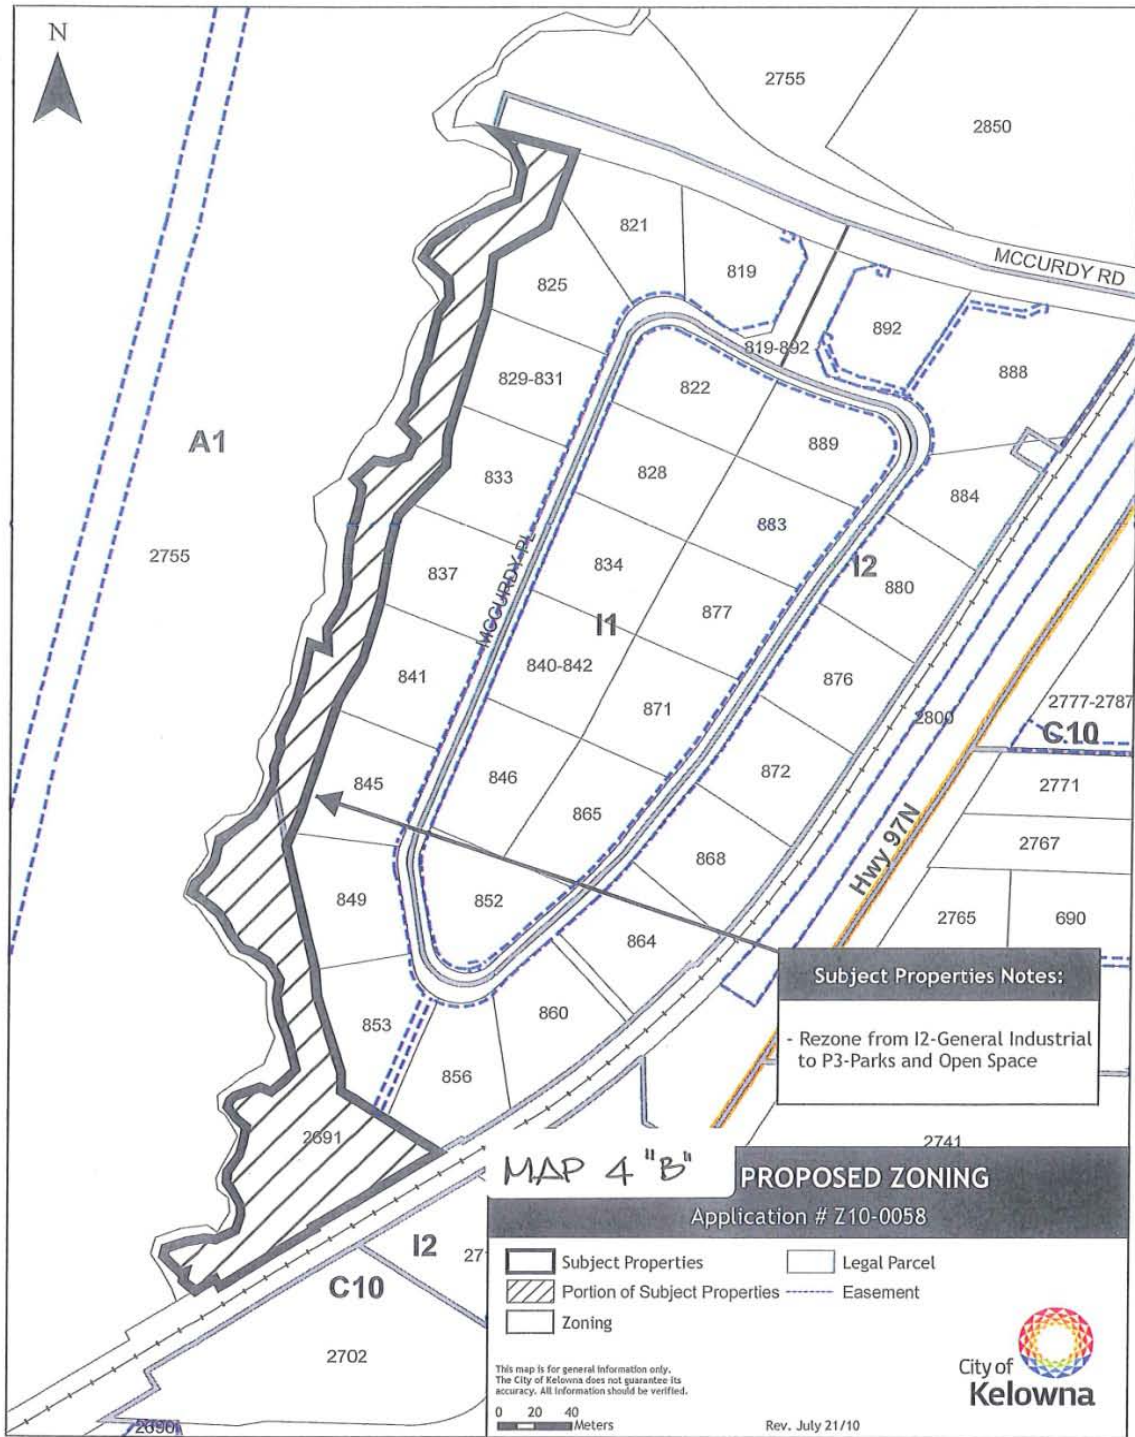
N

2755

2850

821

819

MCCURDY RD

825

892

819-892

888

829-831

822

A1

889

833

828

884

883

2755

837

MCCURDY PL

834

I2

880

I1

877

841

840-842

876

2777-2787

871

2800

C10

845

846

872

2771

865

Hwy 97N

2767

849

868

852

2765

690

864

Subject Properties Notes:

- Rezone from I2-General Industrial to P3-Parks and Open Space

853

860

856

2691

2741

MAP 4 "B"

PROPOSED ZONING

Application # Z10-0058

I2

27

C10

Subject Properties

Legal Parcel

Portion of Subject Properties

Easement

Zoning

2702

This map is for general information only. The City of Kelowna does not guarantee its accuracy. All information should be verified.

0 20 40 Meters

Rev. July 21/10

City of Kelowna

2690